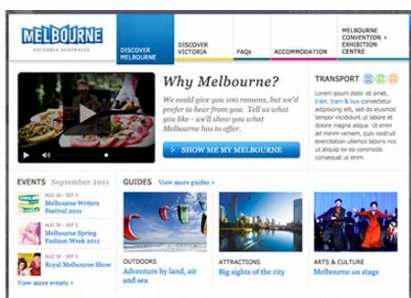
MELBOURNE
VICTORIA AUSTRALIA

DISCOVER MELBOURNE
DISCOVER VICTORIA
FAQs
ACCOMMODATION
MELBOURNE CONVENTION + EXHIBITION CENTRE

Why Melbourne?

We could give you 100 reasons, but we'd prefer to hear from you. Tell us what you like - we'll show you what Melbourne has to offer.

SHOW ME MY MELBOURNE

TRANSPORT

Lorem ipsum dolor sit amet, train, tram & bus consectetur adipisicing elit, sed do eiusmod tempor incididunt ut labore et dolore magna aliqua. Ut enim ad minim veniam, quis nostrud exercitation ullamco laboris nisi ut aliquip ex ea commodo

EVENTS September 2011

AUG 26 - SEP 4
Melbourne Writers Festival 2011

AUG 28 - SEP 4
Melbourne Spring Fashion Week 2011

AUG 28 - SEP 5
Royal Melbourne Show

View more events »

GUIDES View more guides »

OUTDOORS
Adventure by land, air and sea

ATTRACTIONS
Big sights of the city

ARTS & CULTURE
Melbourne on stage